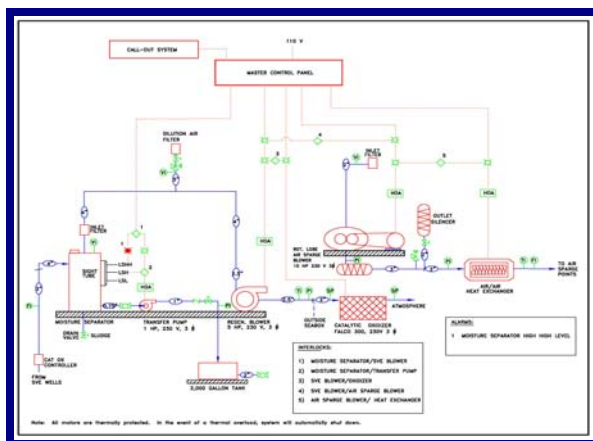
CALL-OUT SYSTEM

110 V

MASTER CONTROL PANEL

DILUTION AIR FILTER

INLET FILTER

INLET FILTER

ROT. LOBE AIR SPARGE BLOWER 10 HP 230 V 3 ϕ

OUTLET SILENCER

HOA

HOA

HOA

HOA

SIGHT TUBE

LSHH

LSH

LSL

DRAIN VALVE

SLUDGE

MOISTURE SEPARATOR

TRANSFER PUMP 1 HP, 230 V, 3 ϕ

REGEN. BLOWER 5 HP, 230 V, 3 ϕ

OUTSIDE SEASON

ATMOSPHERE

CATALYTIC OXIDIZER FALCO 300, 230V 3 ϕ

AIR/AIR HEAT EXCHANGER

TO AIR SPARGE POINTS

CAT OX CONTROLLER

FROM SVE WELLS

2,000 GALLON TANK

ALARMS:
1 MOISTURE SEPARATOR HIGH HIGH LEVEL

INTERLOCKS:
1) MOISTURE SEPARATOR/SVE BLOWER
2) MOISTURE SEPARATOR/TRANSFER PUMP
3) SVE BLOWER/OXIDIZER
4) SVE BLOWER/AIR SPARGE BLOWER
5) AIR SPARGE BLOWER/ HEAT EXCHANGER

Note: All motors are thermally protected. In the event of a thermal overload, system will automatically shut down.